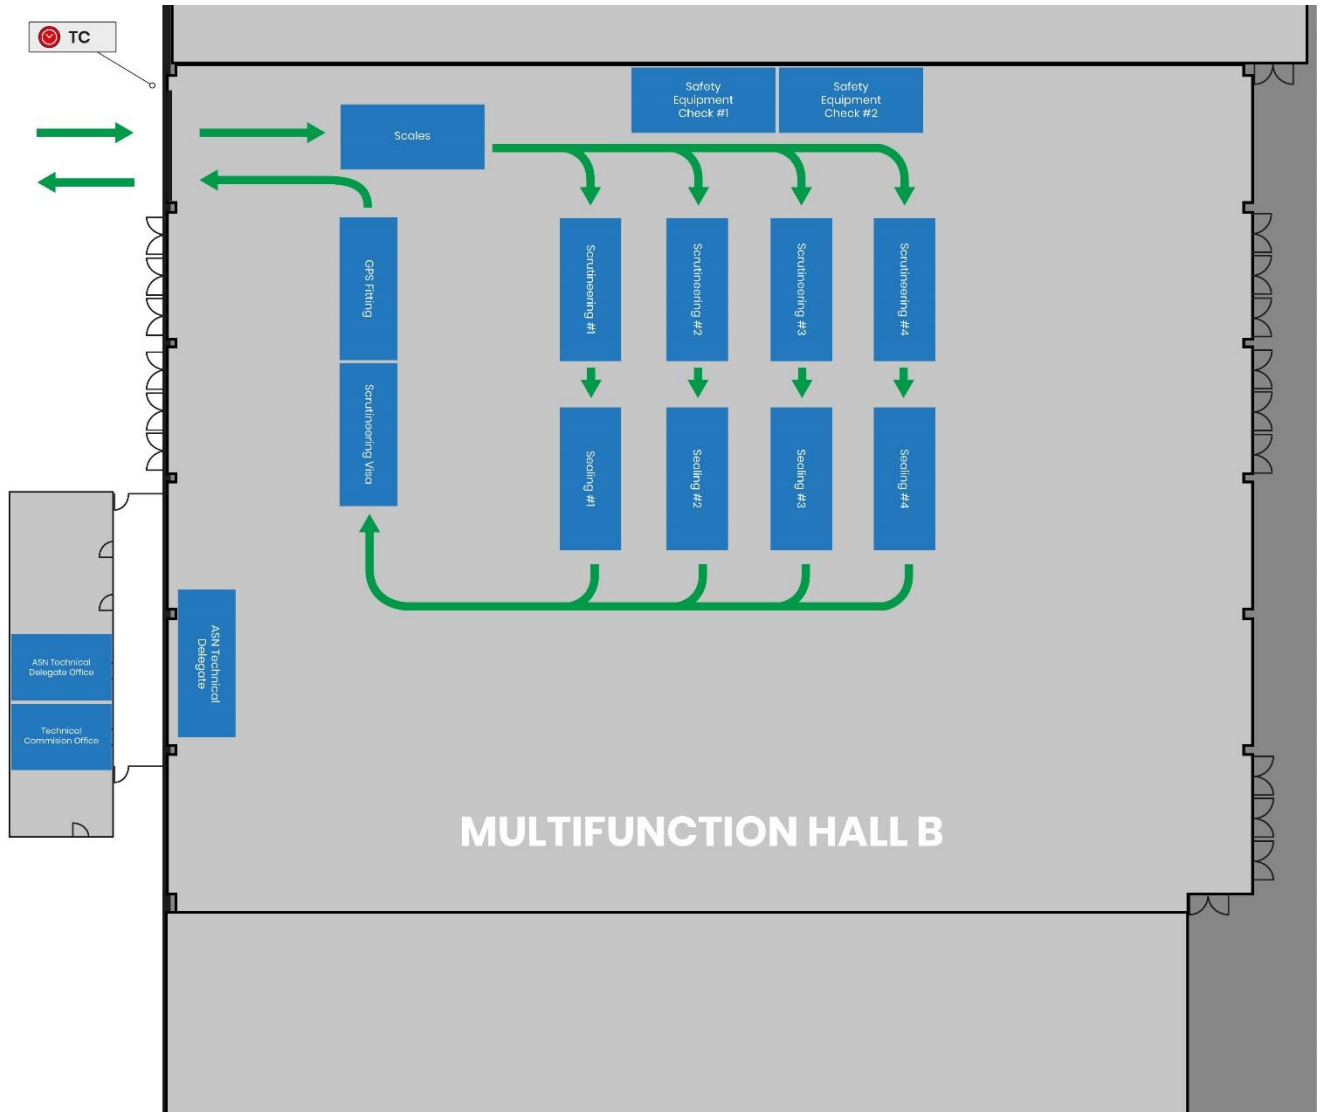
TC

Safety Equipment Check #1

Safety Equipment Check #2

Scales

GPS Fitting

Scrutineering Visa

Scrutineering #1

Scrutineering #2

Scrutineering #3

Scrutineering #4

Sealing #1

Sealing #2

Sealing #3

Sealing #4

ASN Technical Delegate Office

Technical Commision Office

ASN Technical Delegate

MULTIFUNCTION HALL B